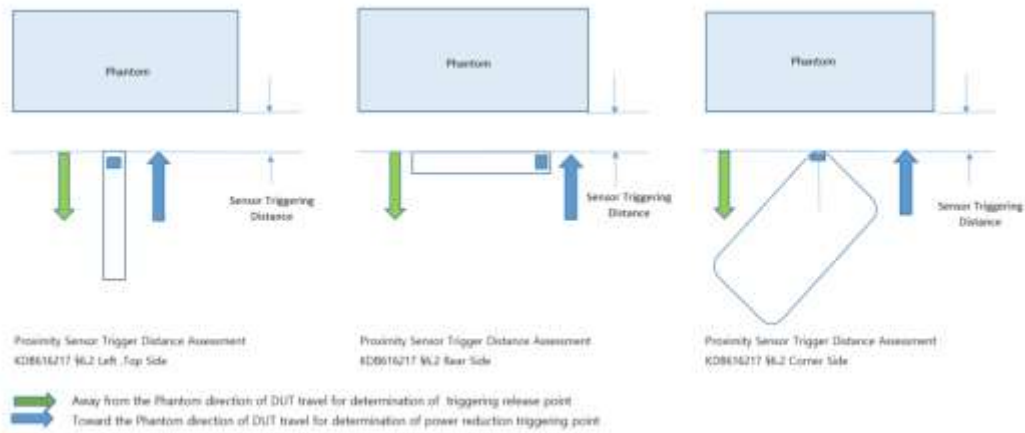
Phantom

Sensor Triggering Distance

Proximity Sensor Trigger Distance Assessment KDB616217 §6.2 Left ,Top Side

Phantom

Sensor Triggering Distance

Proximity Sensor Trigger Distance Assessment KDB616217 §6.2 Rear Side

Phantom

Sensor Triggering Distance

Proximity Sensor Trigger Distance Assessment KDB616217 §6.2 Corner Side

Away from the Phantom direction of DUT travel for determination of triggering release point

Toward the Phantom direction of DUT travel for determination of power reduction triggering point